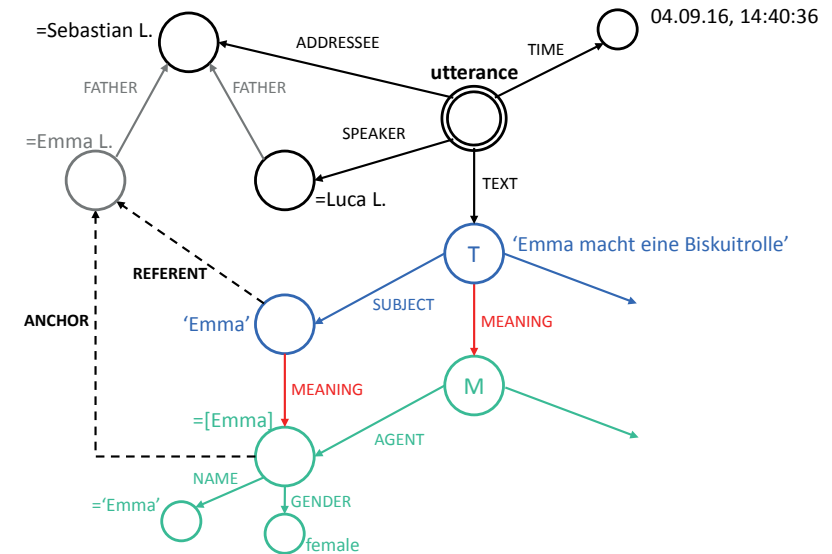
=Sebastian L.

ADDRESSEE

TIME

04.09.16, 14:40:36

FATHER

FATHER

utterance

=Emma L.

SPEAKER

=Luca L.

TEXT

T

'Emma macht eine Biskuitrolle'

REFERENT

ANCHOR

'Emma'

SUBJECT

MEANING

MEANING

M

=[Emma]

AGENT

NAME

='Emma'

GENDER

female